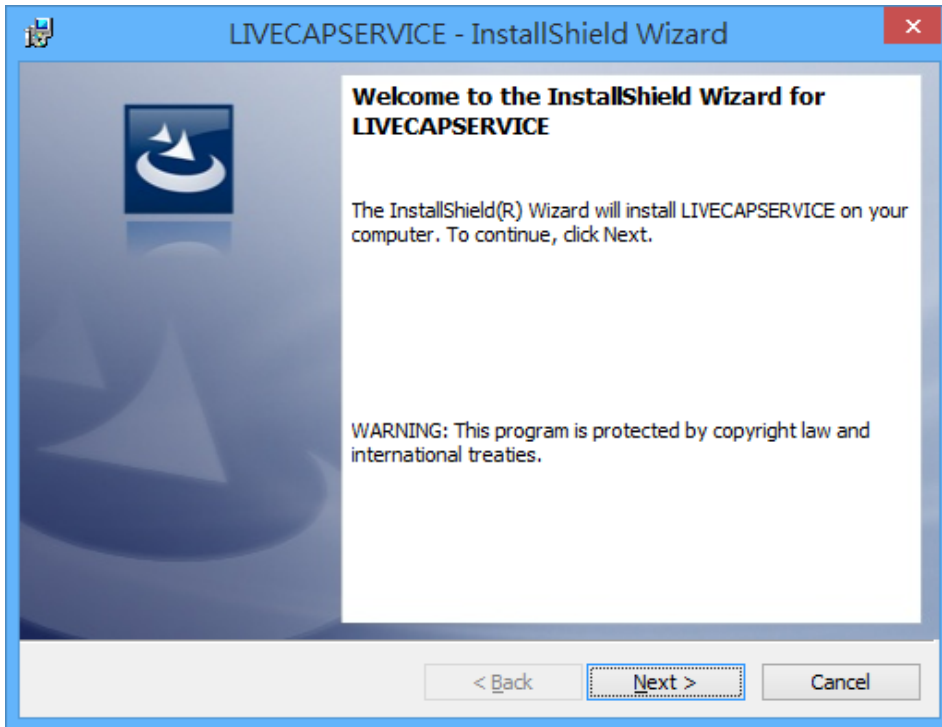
LIVECAPSERVICE - InstallShield Wizard

×

Welcome to the InstallShield Wizard for LIVECAPSERVICE

The InstallShield(R) Wizard will install LIVECAPSERVICE on your computer. To continue, click Next.

WARNING: This program is protected by copyright law and international treaties.

< Back

Next >

Cancel